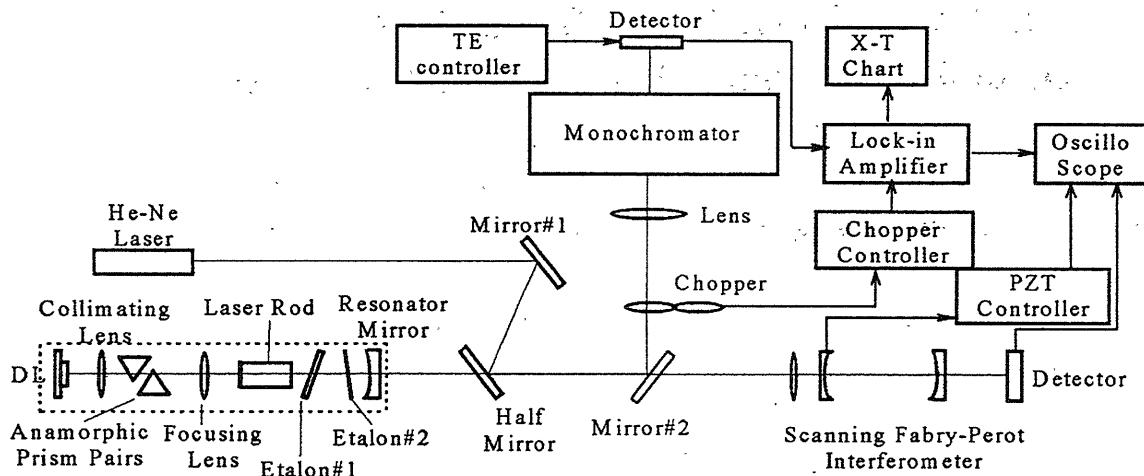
Detector
TE controller
X-T Chart
Monochromator
Lock-in Amplifier
Oscillo Scope
He-Ne Laser
Mirror#1
Lens
Chopper Controller
Chopper
PZT Controller
Collimating Lens
Laser Rod
Resonator Mirror
DL
Anamorphic Prism Pairs
Focusing Lens
Etalon#1
Etalon#2
Half Mirror
Mirror#2
Scanning Fabry-Perot Interferometer
Detector